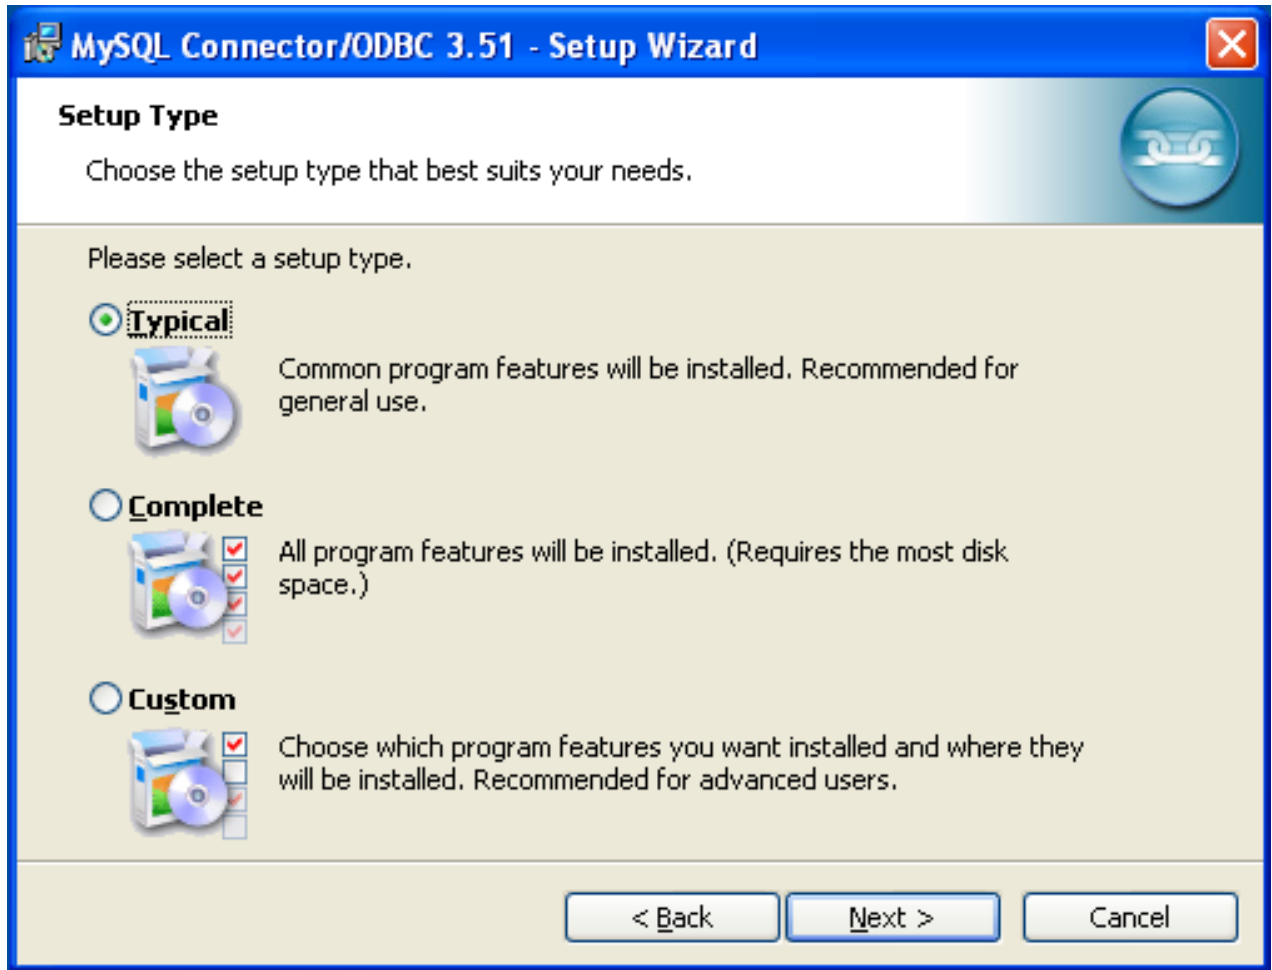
MySQL Connector/ODBC 3.51 - Setup Wizard

Setup Type

Choose the setup type that best suits your needs.

Please select a setup type.

Typical

Common program features will be installed. Recommended for general use.

Complete

All program features will be installed. (Requires the most disk space.)

Custom

Choose which program features you want installed and where they will be installed. Recommended for advanced users.

< Back

Next >

Cancel